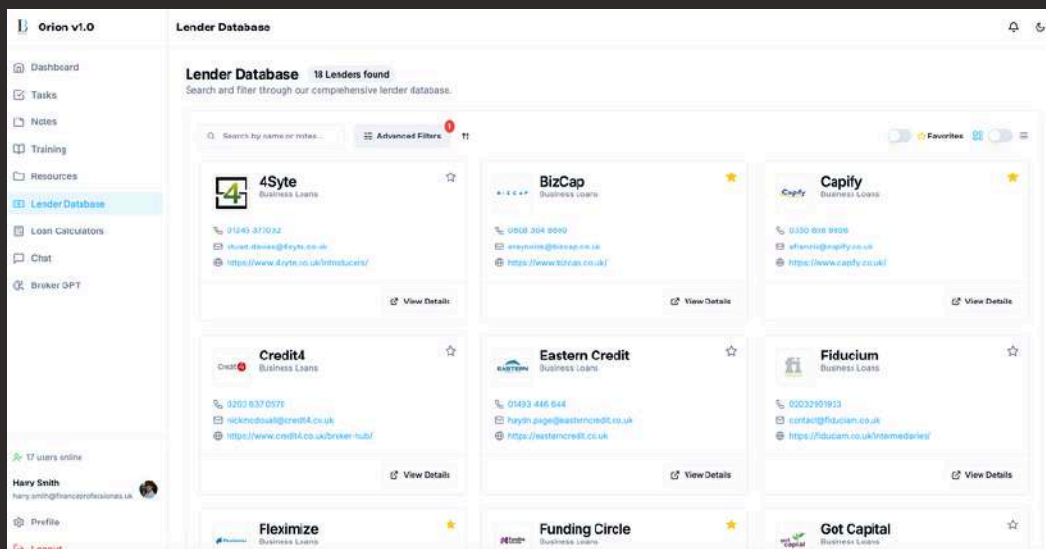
Orion v1.0

Lender Database

Dashboard
Tasks
Notes
Training
Resources
Lender Database
Loan Calculators
Chat
Broker GPT

17 users online
Harry Smith
harry.smith@financeprofessionals.uk
Profile
Logout

Lender Database 18 Lenders found
Search and filter through our comprehensive lender database.

Search by name or notes...
Advanced Filters 1
Favorites

4Syte
Business Loans
01245 377032
stuart.davies@4syte.co.uk
https://www.4syte.co.uk/introducers/
View Details

BizCap
Business Loans
0808 304 8660
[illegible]@bizcap.co.uk
https://www.bizcap.co.uk/
View Details

Capify
Business Loans
0330 818 9906
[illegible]@capify.co.uk
https://www.capify.co.uk/
View Details

Credit4
Business Loans
0203 637 0571
nickmcdouall@credit4.co.uk
https://www.credit4.co.uk/broker-hub/
View Details

Eastern Credit
Business Loans
01493 446 644
haydn.page@easterncredit.co.uk
https://easterncredit.co.uk
View Details

Fiducium
Business Loans
02032901913
contact@fiducium.co.uk
https://fiducium.co.uk/intermediaries/
View Details

Fleximize
Business Loans

Funding Circle
Business Loans

Got Capital
Business Loans